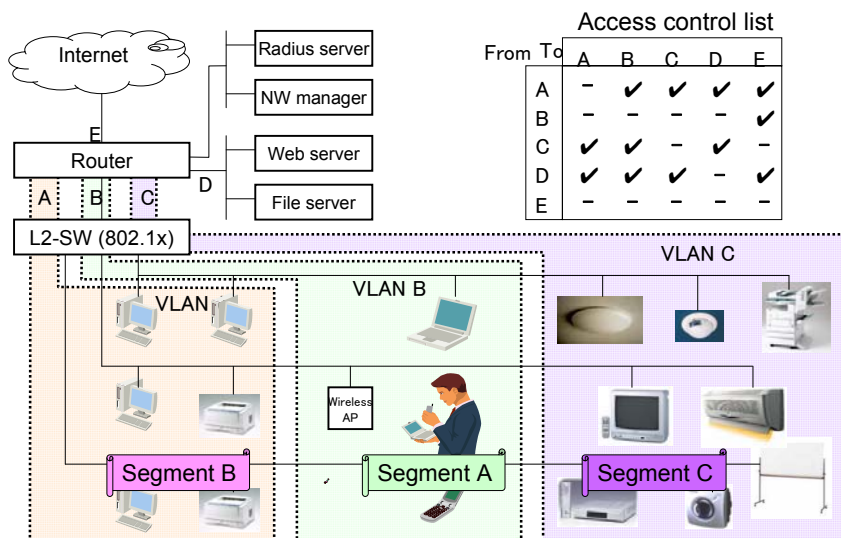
Internet

Radius server

NW manager

Web server

File server

E

Router

D

A B C

L2-SW (802.1x)

Access control list

| From \ To | A | B | C | D | E |
|---|---|---|---|---|---|
| A | – | ✔ | ✔ | ✔ | ✔ |
| B | – | – | – | – | ✔ |
| C | ✔ | ✔ | – | ✔ | – |
| D | ✔ | ✔ | ✔ | – | ✔ |
| E | – | – | – | – | – |

VLAN C

VLAN B

VLAN

Wireless AP

Segment B

Segment A

Segment C